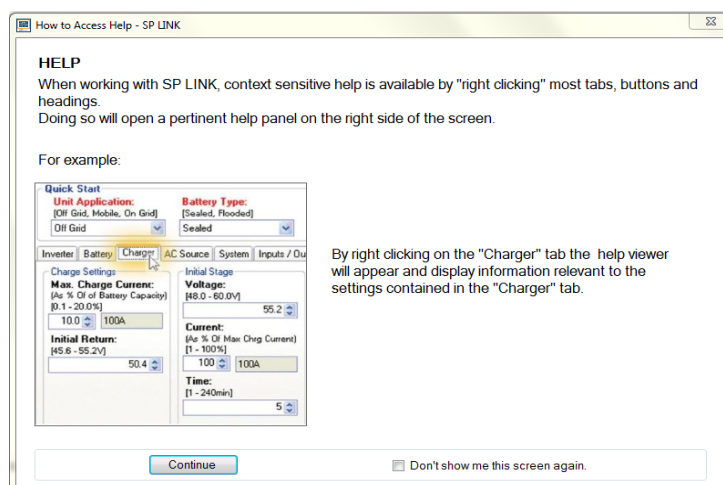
How to Access Help - SP LINK

HELP
When working with SP LINK, context sensitive help is available by "right clicking" most tabs, buttons and headings.
Doing so will open a pertinent help panel on the right side of the screen.

For example:

Quick Start
Unit Application:
[Off Grid, Mobile, On Grid]
Off Grid
Battery Type:
[Sealed, Flooded]
Sealed

Inverter | Battery | Charger | AC Source | System | Inputs / Ou

Charge Settings
Max. Charge Current:
(As % Of of Battery Capacity)
[0.1 - 20.0%]
10.0 | 100A
Initial Return:
[45.6 - 55.2V]
50.4

Initial Stage
Voltage:
[48.0 - 60.0V]
55.2
Current:
(As % Of Max Chrg Current)
[1 - 100%]
100 | 100A
Time:
[1 - 240min]
5

By right clicking on the "Charger" tab the help viewer will appear and display information relevant to the settings contained in the "Charger" tab.

Continue

Don't show me this screen again.